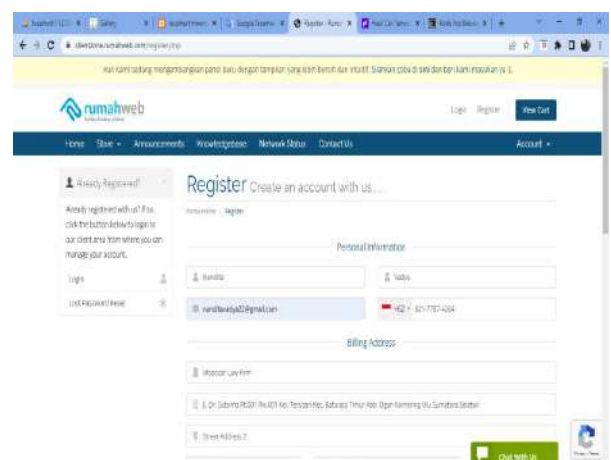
Saat ini kami sedang mengembangkan panel baru dengan tampilan yang lebih bersih dan intuitif. Silahkan coba di sini dan beri kami masukan ya :)

rumahweb

Login Register View Cart

Home Store Announcements Knowledgebase Network Status Contact Us Account

Already Registered?

Already registered with us? If so, click the button below to login to our client area from where you can manage your account.

Login

Lost Password Reset

Register Create an account with us . . .

Portal Home / Register

Personal Information

Nandita

Nadya

nanditanadya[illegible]@gmail.com

+62 · 821-7787-4264

Billing Address

Widorejo Law Firm

Jl. Dr. Sutomo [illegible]

Street Address 2

Chat With Us